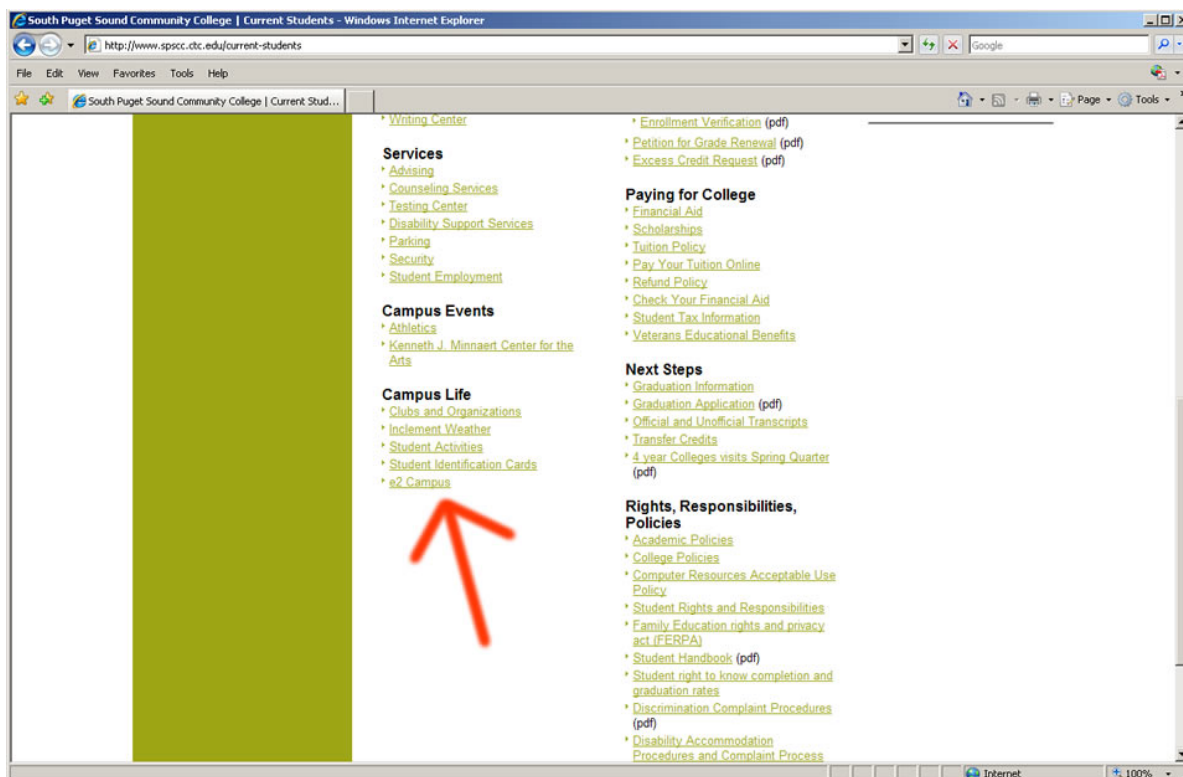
South Puget Sound Community College | Current Students - Windows Internet Explorer

http://www.spscc.ctc.edu/current-students

Google

File Edit View Favorites Tools Help

South Puget Sound Community College | Current Stud...

Page Tools

Writing Center

Services
Advising
Counseling Services
Testing Center
Disability Support Services
Parking
Security
Student Employment

Campus Events
Athletics
Kenneth J. Minnaert Center for the Arts

Campus Life
Clubs and Organizations
Inclement Weather
Student Activities
Student Identification Cards
e2 Campus

Enrollment Verification (pdf)
Petition for Grade Renewal (pdf)
Excess Credit Request (pdf)

Paying for College
Financial Aid
Scholarships
Tuition Policy
Pay Your Tuition Online
Refund Policy
Check Your Financial Aid
Student Tax Information
Veterans Educational Benefits

Next Steps
Graduation Information
Graduation Application (pdf)
Official and Unofficial Transcripts
Transfer Credits
4 year Colleges visits Spring Quarter (pdf)

Rights, Responsibilities, Policies
Academic Policies
College Policies
Computer Resources Acceptable Use Policy
Student Rights and Responsibilities
Family Education rights and privacy act (FERPA)
Student Handbook (pdf)
Student right to know completion and graduation rates
Discrimination Complaint Procedures (pdf)
Disability Accommodation Procedures and Complaint Process

Internet
100%